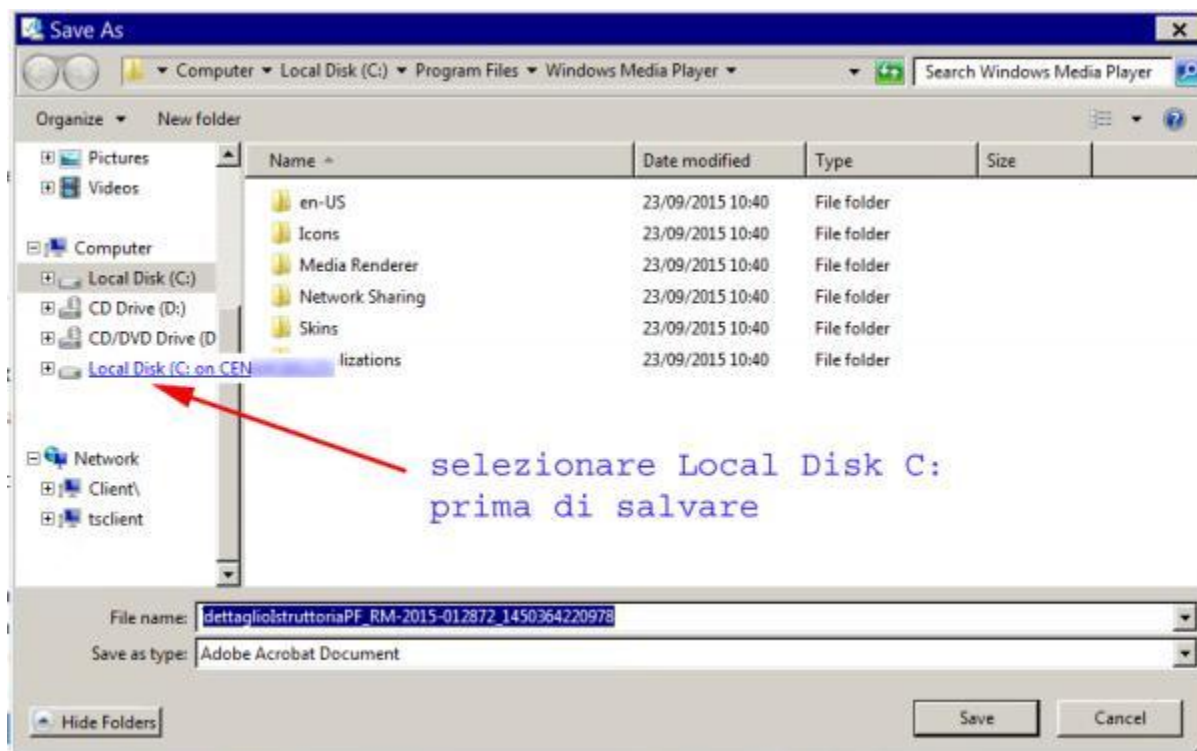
Save As

Computer ▸ Local Disk (C:) ▸ Program Files ▸ Windows Media Player ▸

Search Windows Media Player

Organize ▾ New folder

Pictures
Videos

Computer
Local Disk (C:)
CD Drive (D:)
CD/DVD Drive (D
Local Disk (C: on CEN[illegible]

Network
Client\
tsclient

| Name | Date modified | Type | Size |
|---|---|---|---|
| en-US | 23/09/2015 10:40 | File folder | |
| Icons | 23/09/2015 10:40 | File folder | |
| Media Renderer | 23/09/2015 10:40 | File folder | |
| Network Sharing | 23/09/2015 10:40 | File folder | |
| Skins | 23/09/2015 10:40 | File folder | |
| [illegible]lizations | 23/09/2015 10:40 | File folder | |

selezionare Local Disk C: prima di salvare

File name: dettaglioIstruttoriaPF_RM-2015-012872_1450364220978

Save as type: Adobe Acrobat Document

Hide Folders

Save Cancel